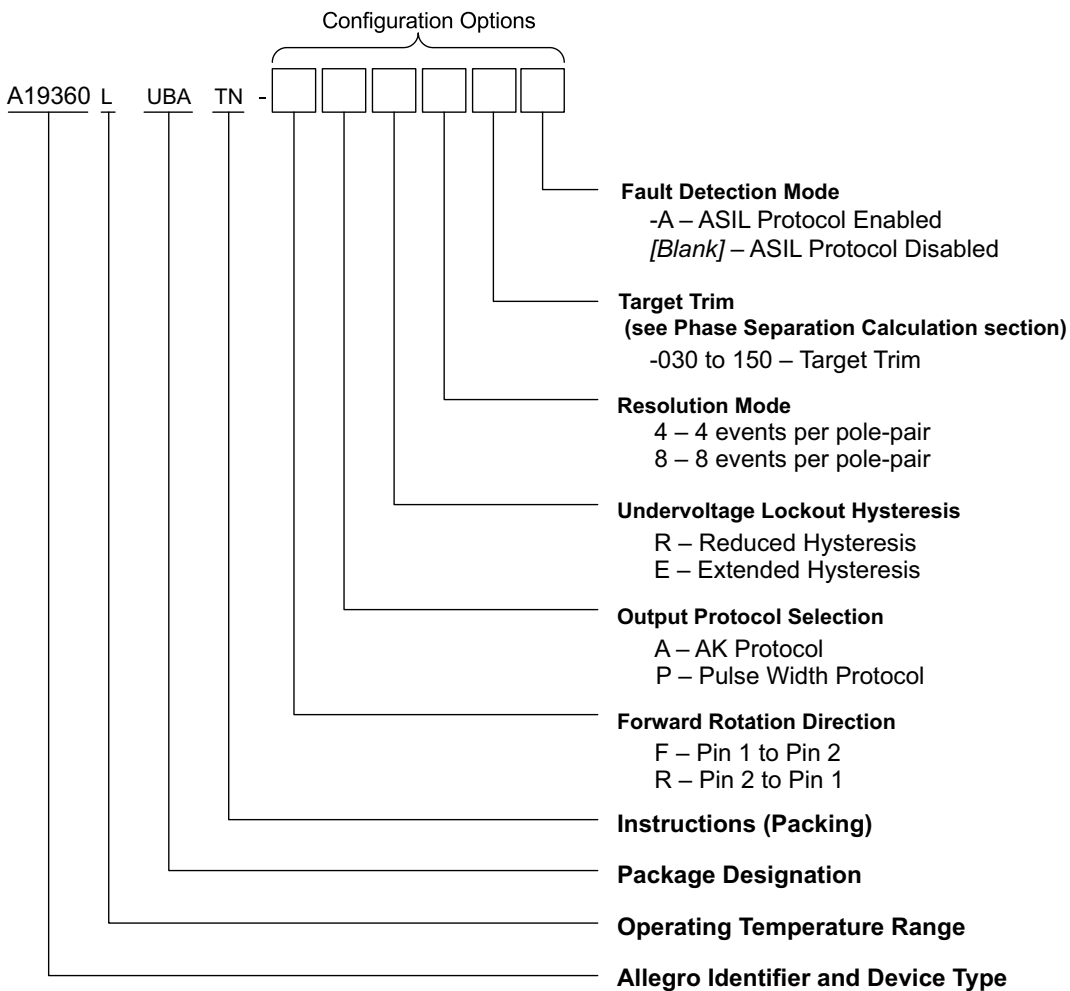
Configuration Options

A19360 L UBA TN -

Fault Detection Mode
-A – ASIL Protocol Enabled
[Blank] – ASIL Protocol Disabled

Target Trim
(see Phase Separation Calculation section)
-030 to 150 – Target Trim

Resolution Mode
4 – 4 events per pole-pair
8 – 8 events per pole-pair

Undervoltage Lockout Hysteresis
R – Reduced Hysteresis
E – Extended Hysteresis

Output Protocol Selection
A – AK Protocol
P – Pulse Width Protocol

Forward Rotation Direction
F – Pin 1 to Pin 2
R – Pin 2 to Pin 1

Instructions (Packing)

Package Designation

Operating Temperature Range

Allegro Identifier and Device Type